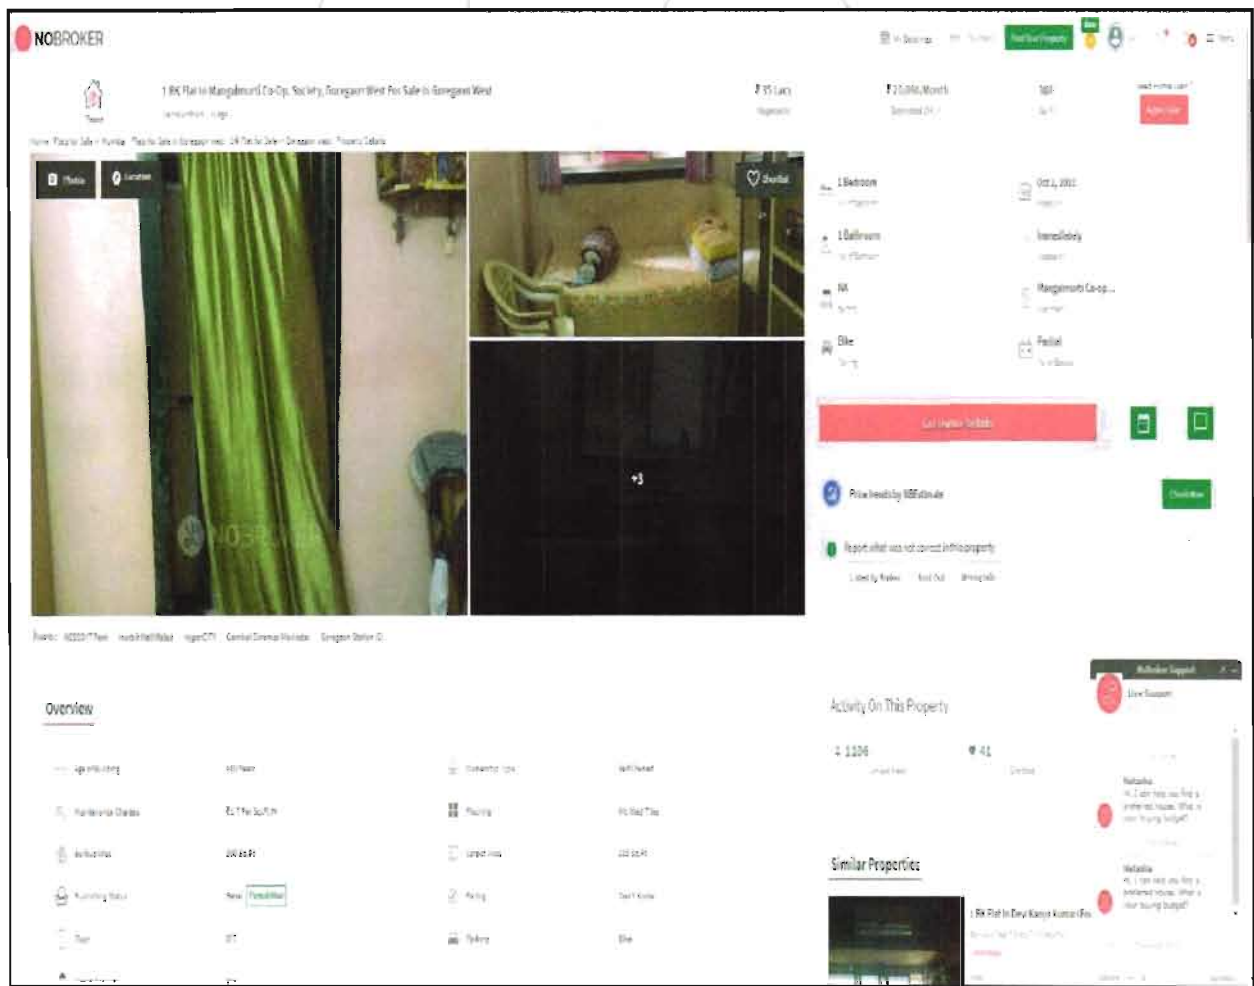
NOBROKER

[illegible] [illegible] Post Your Property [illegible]

1 BK Flat In Mangalmurti Co-Op. Society, Goregaon West For Sale In Goregaon West

₹ 35 Lacs

₹ 21,094/Month

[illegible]

Get Home Loan

Home > Flats for Sale > Mumbai > Flats for Sale in Goregaon west > 1 BK Flat for Sale in Goregaon west > Property Details

Photos

Location

Shortlist

+3

1 Bedroom

Oct 2, 2022

1 Bathroom

Immediately

NA

Mangalmurti Co-op...

Bike

Partial

Get Owner Details

Price trends by NBEstimate

Check Now

Report what was not correct in this property

Nearby: NESCO IT Park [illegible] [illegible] Central Cinemas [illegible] Goregaon Station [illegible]

Overview

Activity On This Property

1106

41

Similar Properties

1 BK Flat In Devi Kanya Kumari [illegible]

NoBroker Support

Live Support

Natasha

Hi, I can help you find a preferred house. What is your buying budget?

Natasha

Hi, I can help you find a preferred house. What is your buying budget?

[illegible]

₹ 1 Per Sq.Ft.

200 Sq.Ft

Resale

Vitrified Tiles

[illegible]

Don't Know

Bike